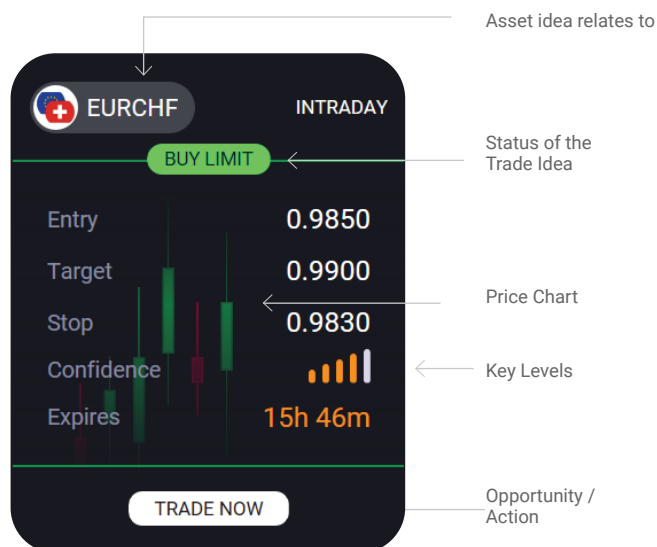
Asset idea relates to

EURCHF

INTRADAY

Status of the Trade Idea

BUY LIMIT

Entry 0.9850

Target 0.9900

Stop 0.9830

Confidence

Expires 15h 46m

Price Chart

Key Levels

TRADE NOW

Opportunity / Action